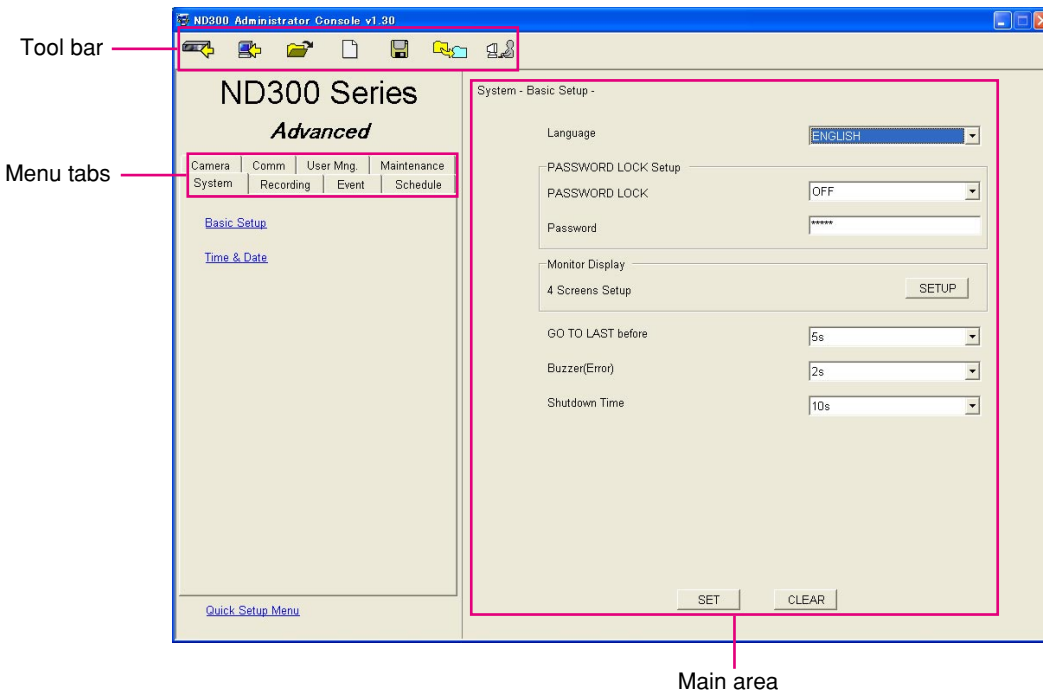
ND300 Administrator Console v1.30

Tool bar

Menu tabs

ND300 Series

Advanced

Camera | Comm | User Mng. | Maintenance
System | Recording | Event | Schedule

Basic Setup

Time & Date

Quick Setup Menu

System - Basic Setup -

Language ENGLISH

PASSWORD LOCK Setup

PASSWORD LOCK OFF

Password *****

Monitor Display

4 Screens Setup SETUP

GO TO LAST before 5s

Buzzer(Error) 2s

Shutdown Time 10s

SET CLEAR

Main area